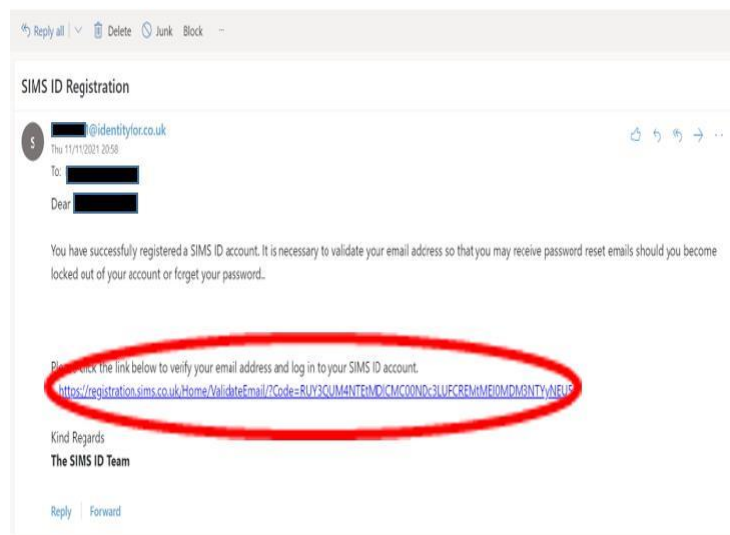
Reply all | Delete Junk Block

SIMS ID Registration

S

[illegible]@identityfor.co.uk
Thu 11/11/2021 20:58
To: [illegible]

Dear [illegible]

You have successfully registered a SIMS ID account. It is necessary to validate your email adcress so that you may receive password reset emails should you become locked out of your account or forget your password..

Ple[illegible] click the link below to verify your email address and log in to your SIMS ID account.
https://registration.sims.co.uk/Home/ValidateEmail/?Code=RUY3QUM4NTEtMDlCMC00NDc3LUFCREMtMEI0MDM3NTYyNEU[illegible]

Kind Regards
The SIMS ID Team

Reply | Forward